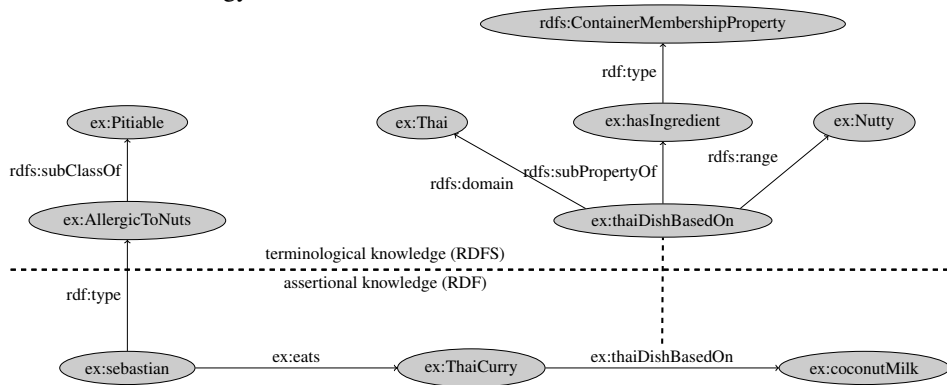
rdfs:ContainerMembershipProperty

rdf:type

ex:Pitiable

ex:Thai

ex:hasIngredient

ex:Nutty

rdfs:subClassOf

rdfs:domain

rdfs:subPropertyOf

rdfs:range

ex:AllergicToNuts

ex:thaiDishBasedOn

terminological knowledge (RDFS)

assertional knowledge (RDF)

rdf:type

ex:sebastian

ex:eats

ex:ThaiCurry

ex:thaiDishBasedOn

ex:coconutMilk